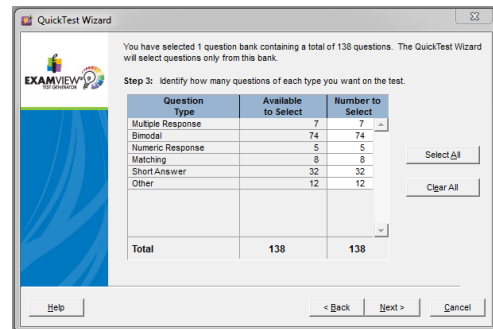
QuickTest Wizard

You have selected 1 question bank containing a total of 138 questions. The QuickTest Wizard will select questions only from this bank.

EXAMVIEW TEST GENERATOR

Step 3: Identify how many questions of each type you want on the test.

| Question Type | Available to Select | Number to Select |
|---|---|---|
| Multiple Response | 7 | 7 |
| Bimodal | 74 | 74 |
| Numeric Response | 5 | 5 |
| Matching | 8 | 8 |
| Short Answer | 32 | 32 |
| Other | 12 | 12 |
| Total | 138 | 138 |

Select All

Clear All

Help

< Back

Next >

Cancel